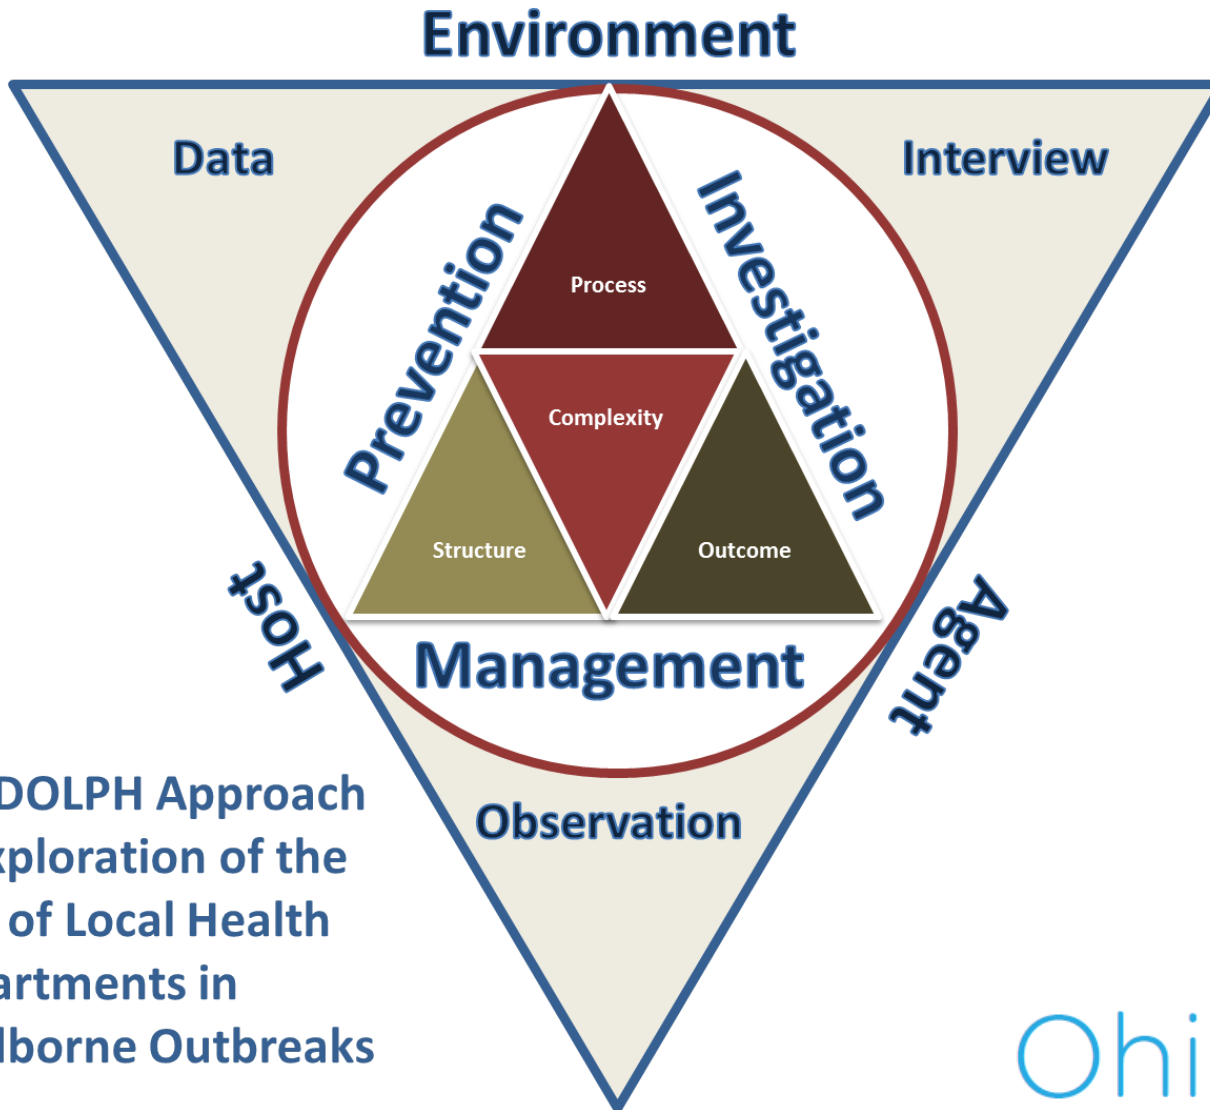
Environment

Data

Interview

Prevention

Investigation

Process

Complexity

Structure

Outcome

Host

Agent

Management

Observation

DOLPH Approach
xploration of the
of Local Health
artments in
lborne Outbreaks

Ohi